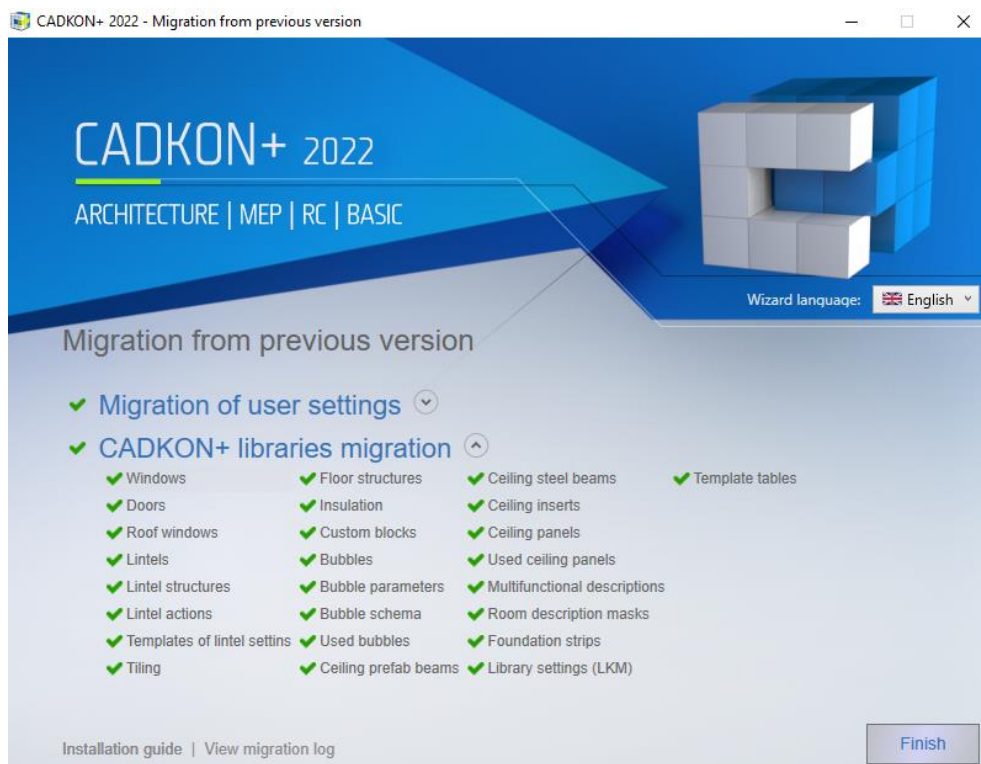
CADKON+ 2022 - Migration from previous version

CADKON+ 2022

ARCHITECTURE | MEP | RC | BASIC

Wizard language: English

Migration from previous version

✔ Migration of user settings

✔ CADKON+ libraries migration

✔ Windows
✔ Doors
✔ Roof windows
✔ Lintels
✔ Lintel structures
✔ Lintel actions
✔ Templates of lintel settins
✔ Tiling

✔ Floor structures
✔ Insulation
✔ Custom blocks
✔ Bubbles
✔ Bubble parameters
✔ Bubble schema
✔ Used bubbles
✔ Ceiling prefab beams

✔ Ceiling steel beams
✔ Ceiling inserts
✔ Ceiling panels
✔ Used ceiling panels
✔ Multifunctional descriptions
✔ Room description masks
✔ Foundation strips
✔ Library settings (LKM)

✔ Template tables

Installation guide | View migration log

Finish